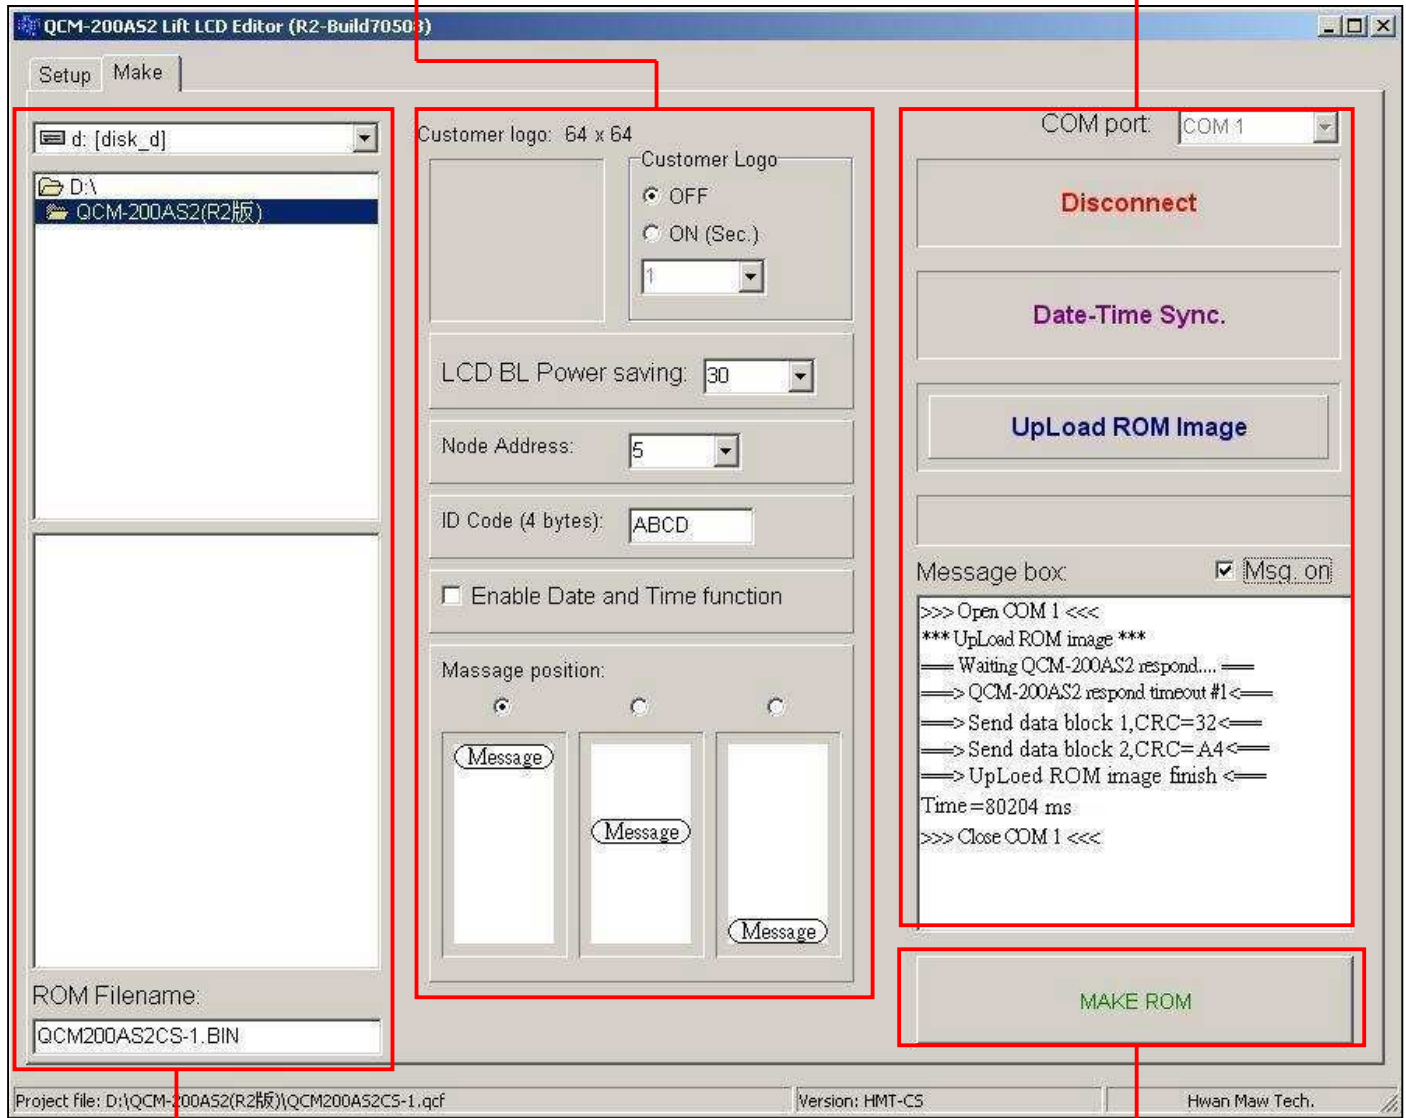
QCM-200AS2 Lift LCD Editor (R2-Build70508)

Setup Make

d: [disk_d]

D:\
QCM-200AS2(R2版)

ROM Filename:
QCM200AS2CS-1.BIN

Customer logo: 64 x 64
Customer Logo
OFF
ON (Sec.)
1

LCD BL Power saving: 30

Node Address: 5

ID Code (4 bytes): ABCD

Enable Date and Time function

Massage position:

Message
Message
Message

COM port COM 1

Disconnect

Date-Time Sync.

UpLoad ROM Image

Message box: Msg. on

>>> Open COM 1 <<<
*** UpLoad ROM image ***
== Waiting QCM-200AS2 respond.... ==
==> QCM-200AS2 respond timeout #1<==
==> Send data block 1,CRC=32<==
==> Send data block 2,CRC=A4<==
==> UpLoed ROM image finish <==
Time=80204 ms
>>> Close COM 1 <<<

MAKE ROM

Project file: D:\QCM-200AS2(R2版)\QCM200AS2CS-1.qcf
Version: HMT-CS
Hwan Maw Tech.